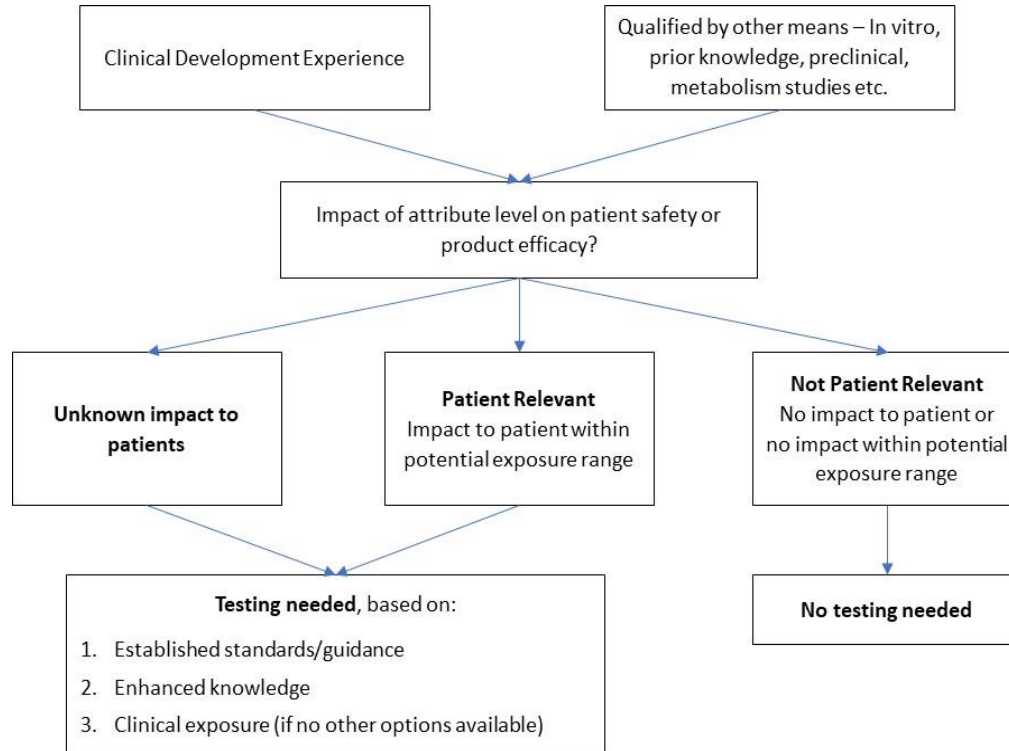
Clinical Development Experience

Qualified by other means – In vitro, prior knowledge, preclinical, metabolism studies etc.

Impact of attribute level on patient safety or product efficacy?

Unknown impact to patients

Patient Relevant
Impact to patient within potential exposure range

Not Patient Relevant
No impact to patient or no impact within potential exposure range

Testing needed, based on:
1. Established standards/guidance
2. Enhanced knowledge
3. Clinical exposure (if no other options available)

No testing needed